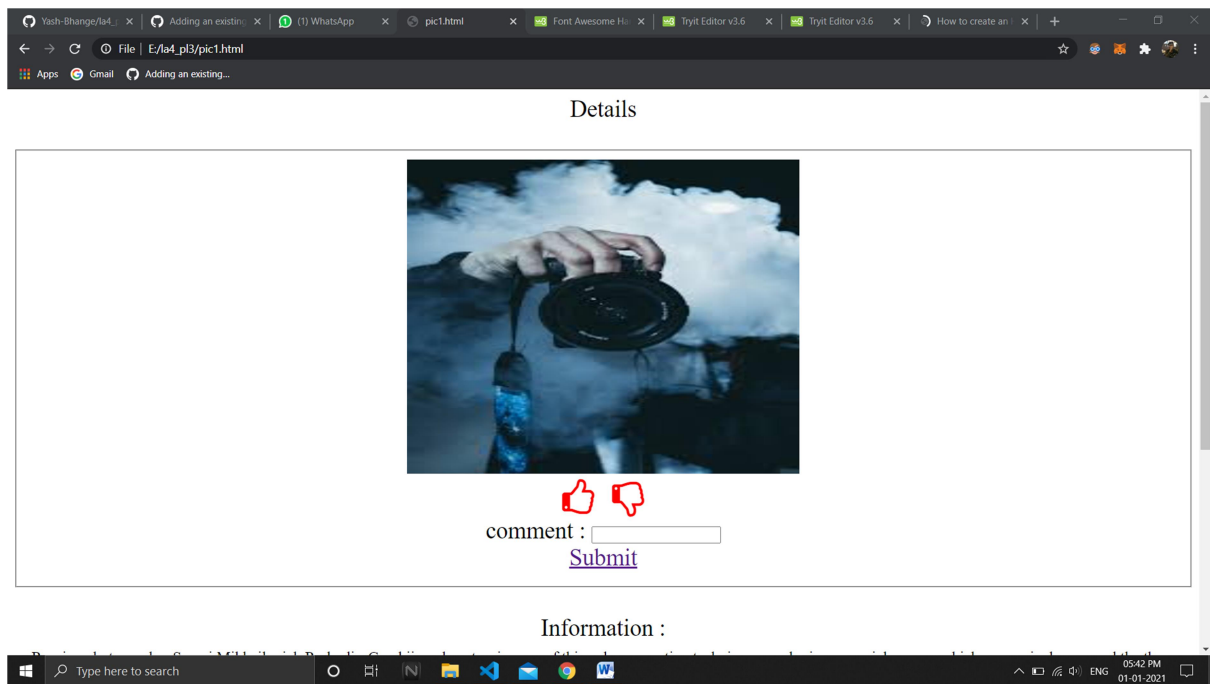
Yash-Bhange/la4_ | Adding an existing | (1) WhatsApp | pic1.html | Font Awesome Ha | Tryit Editor v3.6 | Tryit Editor v3.6 | How to create an

File | E:/la4_pl3/pic1.html

Apps Gmail Adding an existing...

Details

comment :

Submit

Information :

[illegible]

Type here to search

ENG 05:42 PM 01-01-2021